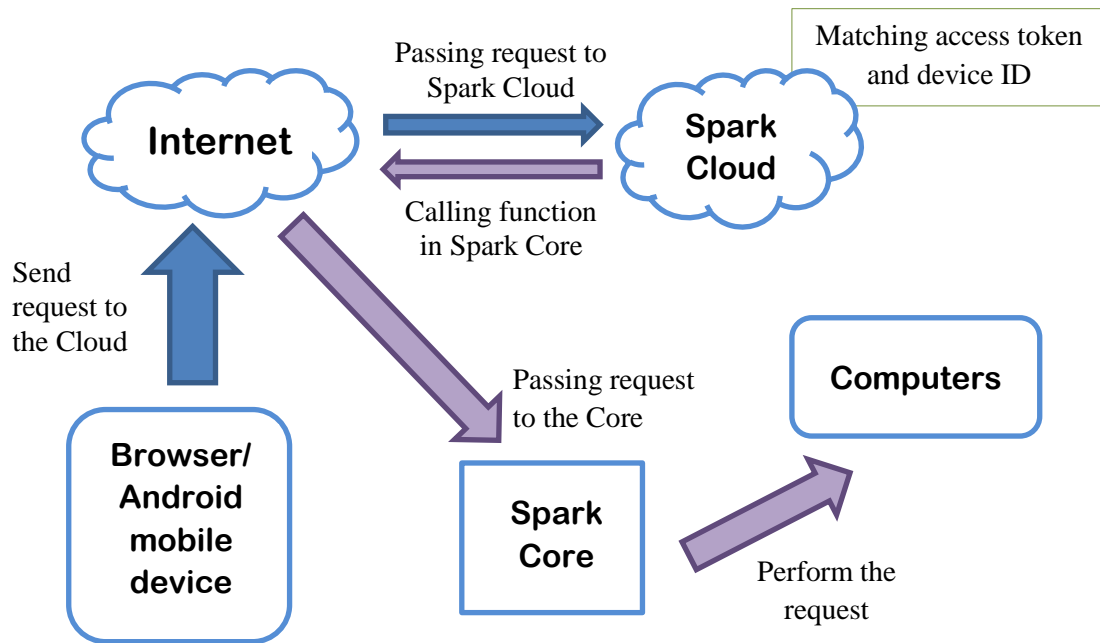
Passing request to Spark Cloud

Matching access token and device ID

Internet

Spark Cloud

Calling function in Spark Core

Send request to the Cloud

Passing request to the Core

Computers

Browser/ Android mobile device

Spark Core

Perform the request